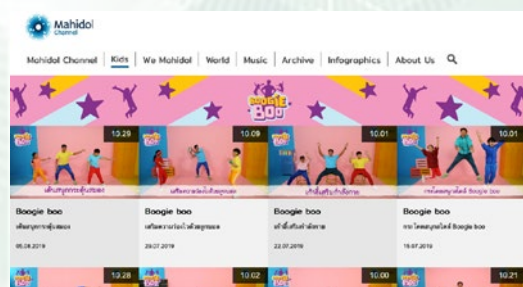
Mahidol Channel

Mahidol Channel | Kids | We Mahidol | World | Music | Archive | Infographics | About Us

BOOGIE BOO

10.29
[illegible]
Boogie boo
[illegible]
05.08.2019

10.09
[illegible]
Boogie boo
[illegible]
29.07.2019

10.01
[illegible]
Boogie boo
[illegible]
22.07.2019

10.01
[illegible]
Boogie boo
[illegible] Boogie boo
15.07.2019

10.28

10.02

10.00

10.21